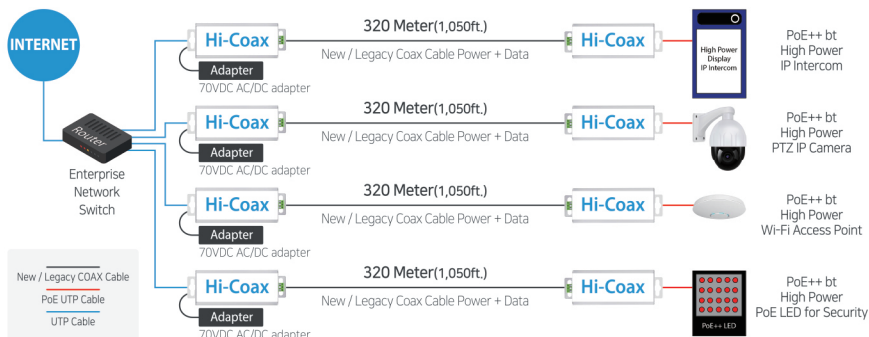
INTERNET

Router

Enterprise Network Switch

Hi-Coax
Adapter
70VDC AC/DC adapter
320 Meter(1,050ft.)
New / Legacy Coax Cable Power + Data
Hi-Coax
High Power Display IP Intercom
PoE++ bt
High Power
IP Intercom

Hi-Coax
Adapter
70VDC AC/DC adapter
320 Meter(1,050ft.)
New / Legacy Coax Cable Power + Data
Hi-Coax
PoE++ bt
High Power
PTZ IP Camera

Hi-Coax
Adapter
70VDC AC/DC adapter
320 Meter(1,050ft.)
New / Legacy Coax Cable Power + Data
Hi-Coax
PoE++ bt
High Power
Wi-Fi Access Point

Hi-Coax
Adapter
70VDC AC/DC adapter
320 Meter(1,050ft.)
New / Legacy Coax Cable Power + Data
Hi-Coax
PoE++ LED
PoE++ bt
High Power
PoE LED for Security

New / Legacy COAX Cable
PoE UTP Cable
UTP Cable